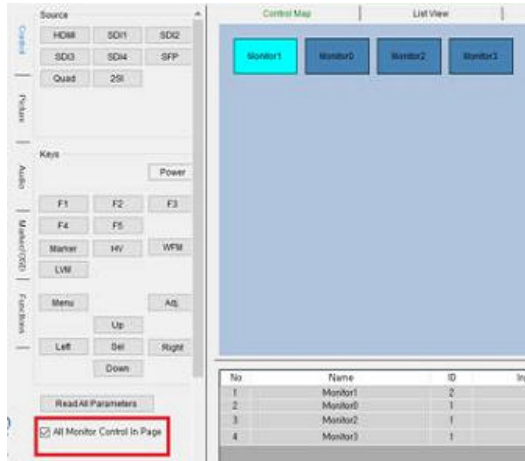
Control
Picture
Audio
Marker/OSD
Functions

Source
HDMI SDI1 SDI2
SDI3 SDI4 SFP
Quad 2SI

Keys
Power
F1 F2 F3
F4 F5
Marker HV WFM
LVM
Menu Adj.
Up
Left Sel Right
Down

Read All Parameters
☑ All Monitor Control In Page

Control Map | List View

Monitor1 Monitor0 Monitor2 Monitor3

| No. | Name | ID | In |
|---|---|---|---|
| 1 | Monitor1 | 2 | |
| 2 | Monitor0 | 1 | |
| 3 | Monitor2 | 1 | |
| 4 | Monitor3 | 1 | |